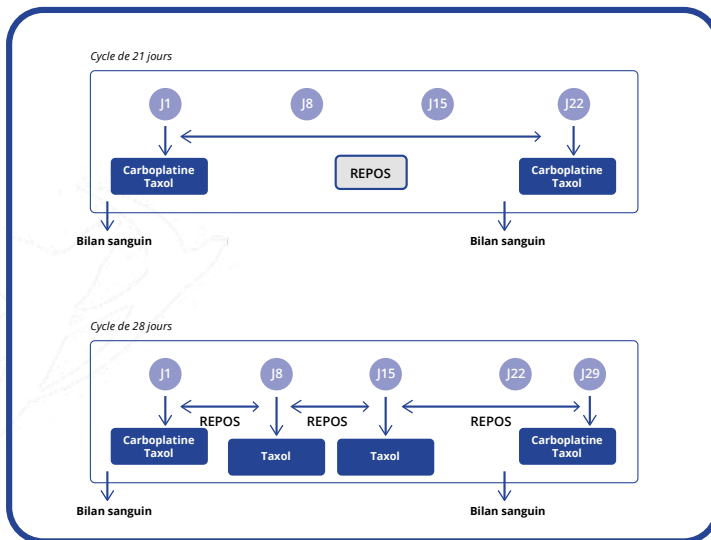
Cycle de 21 jours

J1 J8 J15 J22

Carboplatine Taxol

REPOS

Carboplatine Taxol

Bilan sanguin

Bilan sanguin

Cycle de 28 jours

J1 J8 J15 J22 J29

REPOS REPOS REPOS

Carboplatine Taxol

Taxol

Taxol

Carboplatine Taxol

Bilan sanguin

Bilan sanguin